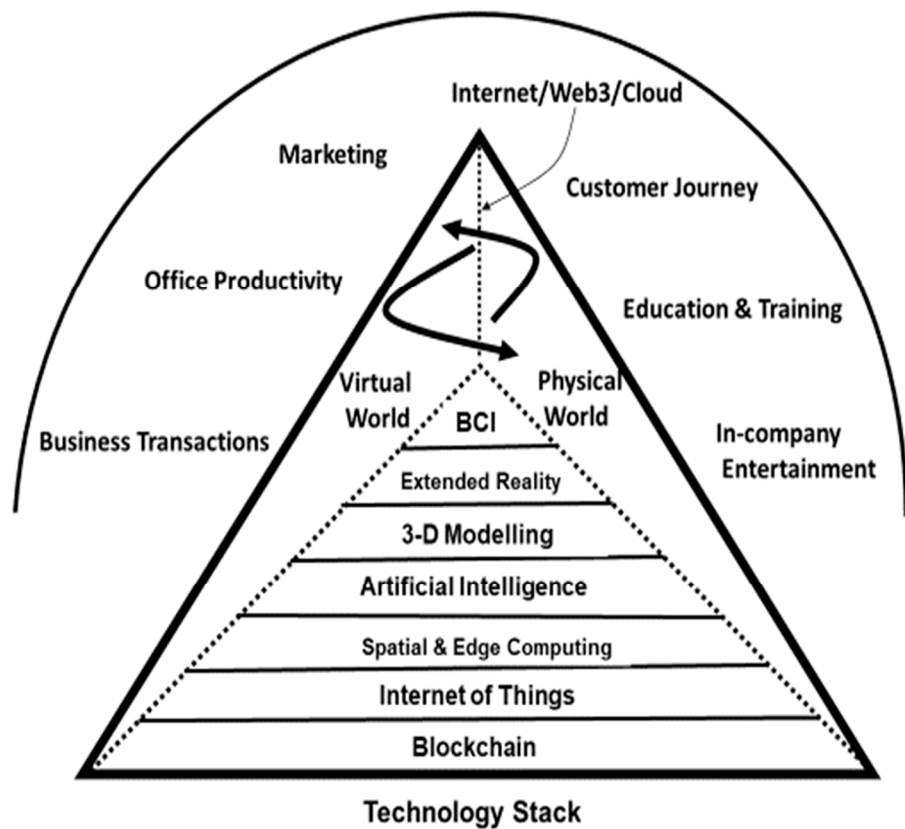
Internet/Web3/Cloud

Marketing

Customer Journey

Office Productivity

Education & Training

Virtual World

Physical World

BCI

Business Transactions

In-company Entertainment

Extended Reality

3-D Modelling

Artificial Intelligence

Spatial & Edge Computing

Internet of Things

Blockchain

Technology Stack